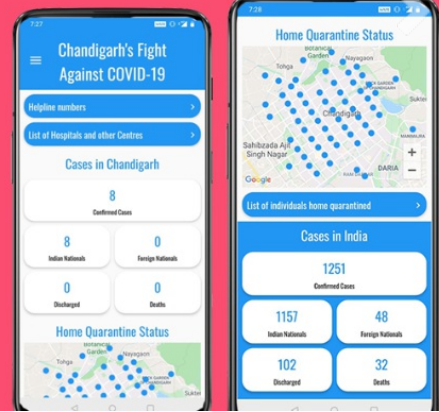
7:27

Chandigarh's Fight Against COVID-19

Helpline numbers

List of Hospitals and other Centres

Cases in Chandigarh

8
Confirmed Cases

8
Indian Nationals

0
Foreign Nationals

0
Discharged

0
Deaths

Home Quarantine Status

Tohga
Garden
Nayagaon

7:28

Home Quarantine Status

Botanical Garden
Tohga
Nayagaon
Chandigarh
Sahibzada Ajit Singh Nagar
Zirakpur
DARIA
Google

+
−

List of individuals home quarantined

Cases in India

1251
Confirmed Cases

1157
Indian Nationals

48
Foreign Nationals

102
Discharged

32
Deaths